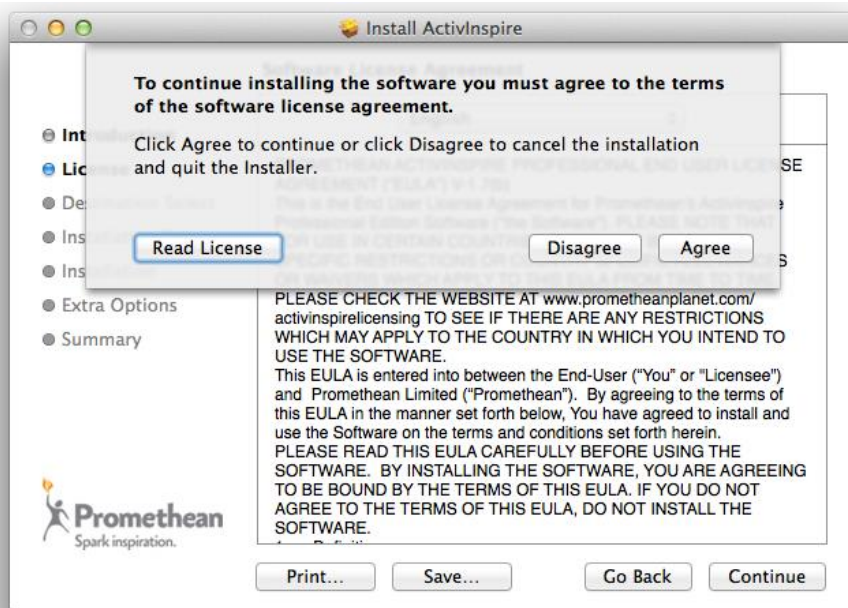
Install ActivInspire

To continue installing the software you must agree to the terms of the software license agreement.

Click Agree to continue or click Disagree to cancel the installation and quit the Installer.

Read License

Disagree

Agree

Int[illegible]

Lic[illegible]

De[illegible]

Ins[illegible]

Ins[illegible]

Extra Options

Summary

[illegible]SE

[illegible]e

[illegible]S

PLEASE CHECK THE WEBSITE AT www.prometheanplanet.com/activinspirelicensing TO SEE IF THERE ARE ANY RESTRICTIONS WHICH MAY APPLY TO THE COUNTRY IN WHICH YOU INTEND TO USE THE SOFTWARE.
This EULA is entered into between the End-User ("You" or "Licensee") and Promethean Limited ("Promethean"). By agreeing to the terms of this EULA in the manner set forth below, You have agreed to install and use the Software on the terms and conditions set forth herein.
PLEASE READ THIS EULA CAREFULLY BEFORE USING THE SOFTWARE. BY INSTALLING THE SOFTWARE, YOU ARE AGREEING TO BE BOUND BY THE TERMS OF THIS EULA. IF YOU DO NOT AGREE TO THE TERMS OF THIS EULA, DO NOT INSTALL THE SOFTWARE.
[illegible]

Promethean
Spark inspiration.

Print...

Save...

Go Back

Continue